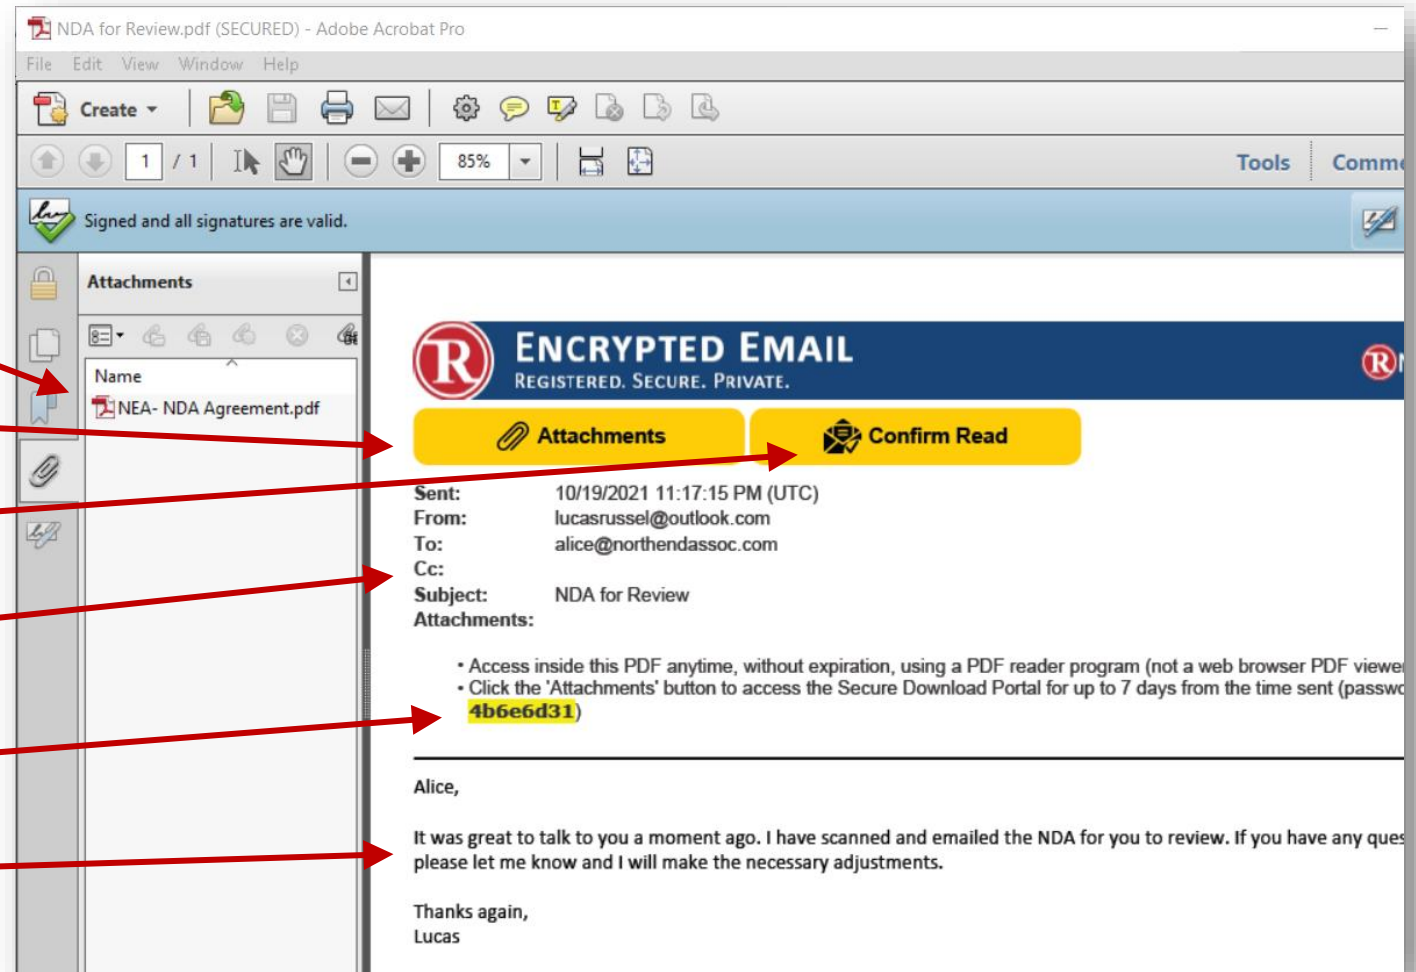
NDA for Review.pdf (SECURED) - Adobe Acrobat Pro

File Edit View Window Help

Create

1 / 1

85%

Tools Comme

Signed and all signatures are valid.

Attachments

Name

NEA- NDA Agreement.pdf

ENCRYPTED EMAIL
REGISTERED. SECURE. PRIVATE.

Attachments

Confirm Read

| | |
|---|---|
| Sent: | 10/19/2021 11:17:15 PM (UTC) |
| From: | lucasrussel@outlook.com |
| To: | alice@northendassoc.com |
| Cc: | |
| Subject: | NDA for Review |
| Attachments: | |

• Access inside this PDF anytime, without expiration, using a PDF reader program (not a web browser PDF viewe
• Click the 'Attachments' button to access the Secure Download Portal for up to 7 days from the time sent (passwo 4b6e6d31)

Alice,

It was great to talk to you a moment ago. I have scanned and emailed the NDA for you to review. If you have any ques please let me know and I will make the necessary adjustments.

Thanks again,
Lucas